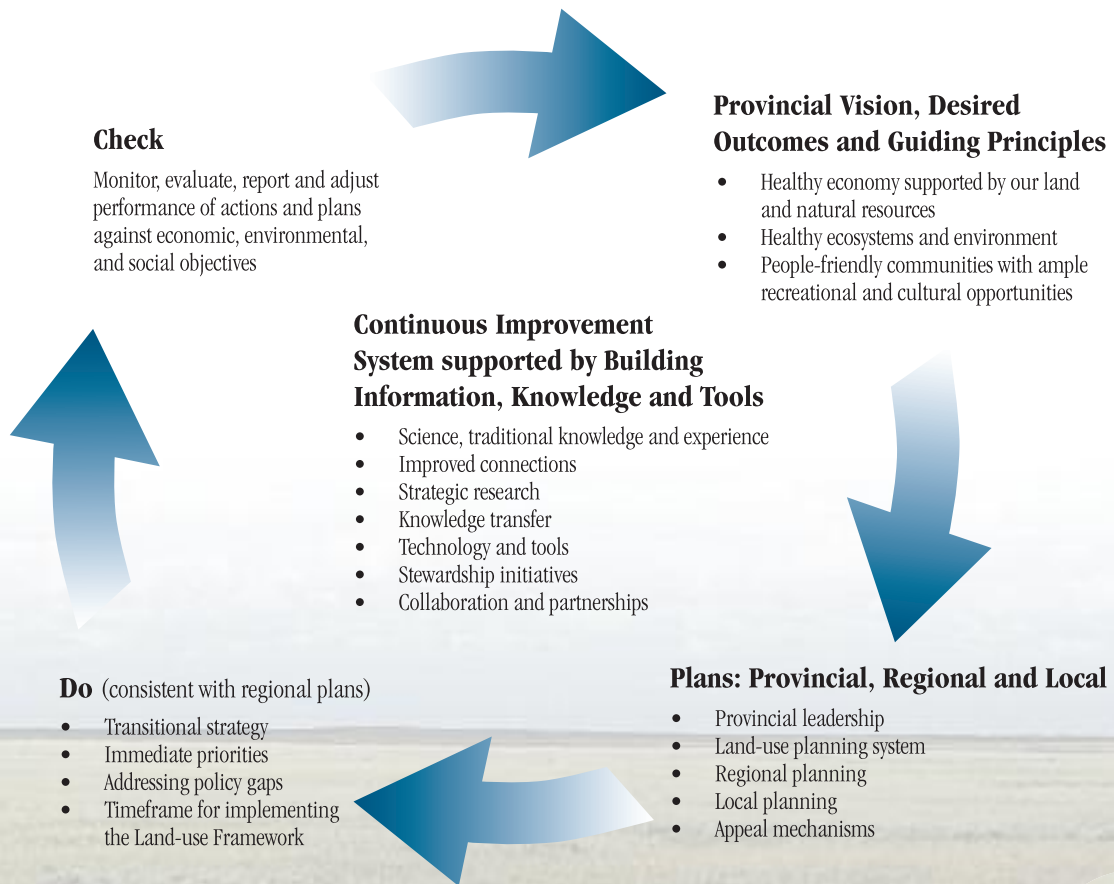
Check

Monitor, evaluate, report and adjust performance of actions and plans against economic, environmental, and social objectives

Provincial Vision, Desired Outcomes and Guiding Principles

- Healthy economy supported by our land and natural resources
- Healthy ecosystems and environment
- People-friendly communities with ample recreational and cultural opportunities

Continuous Improvement System supported by Building Information, Knowledge and Tools

- Science, traditional knowledge and experience
- Improved connections
- Strategic research
- Knowledge transfer
- Technology and tools
- Stewardship initiatives
- Collaboration and partnerships

Do (consistent with regional plans)

- Transitional strategy
- Immediate priorities
- Addressing policy gaps
- Timeframe for implementing the Land-use Framework

Plans: Provincial, Regional and Local

- Provincial leadership
- Land-use planning system
- Regional planning
- Local planning
- Appeal mechanisms